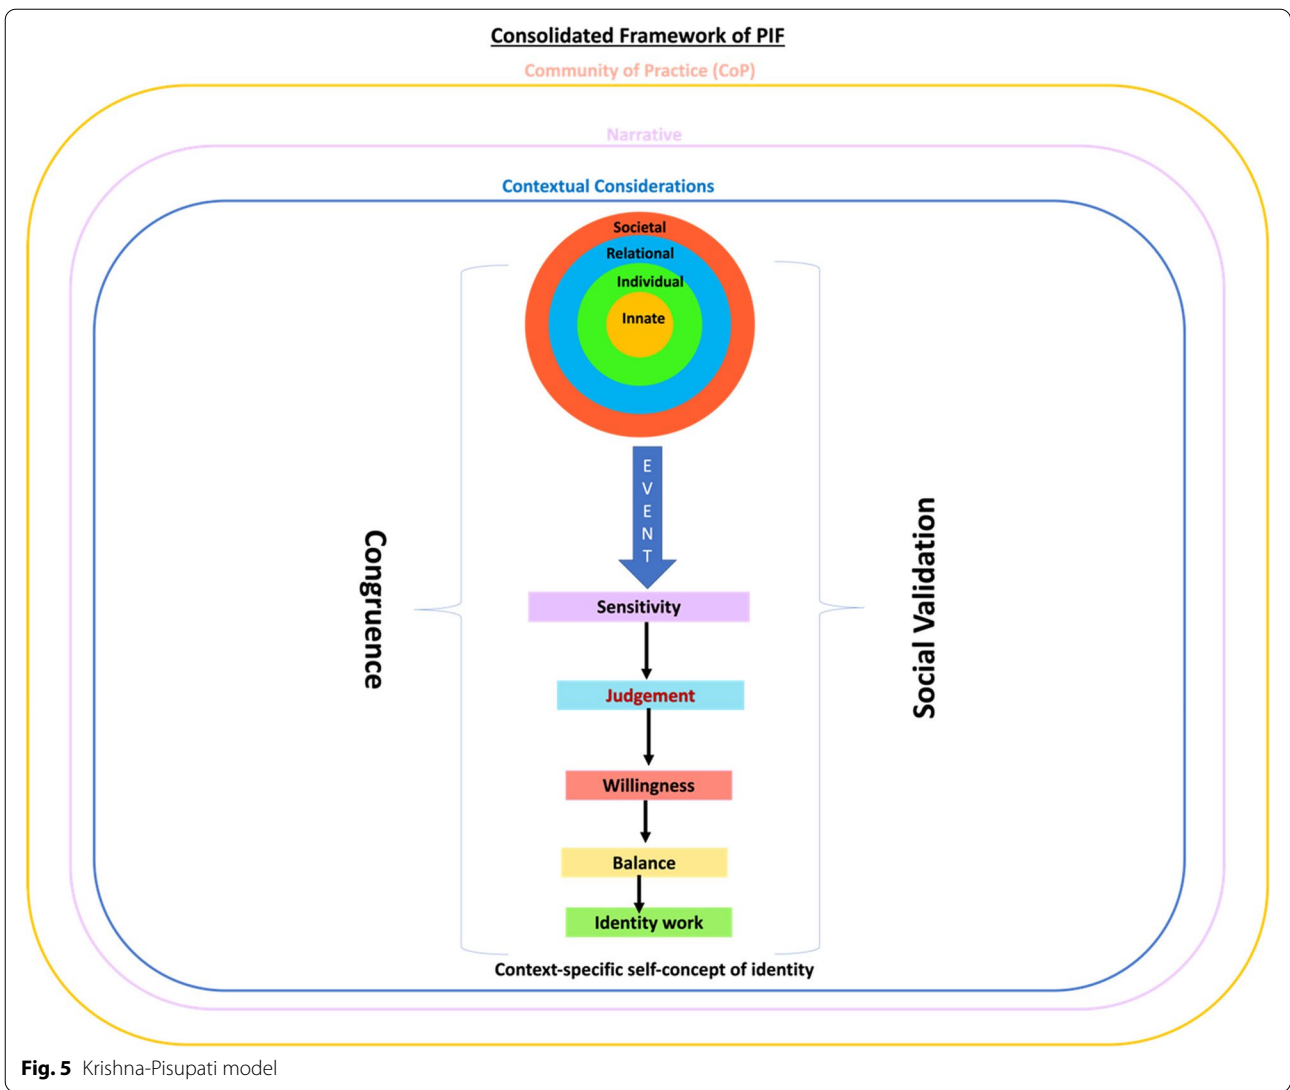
Consolidated Framework of PIF

Community of Practice (CoP)

Narrative

Contextual Considerations

Societal

Relational

Individual

Innate

EVENT

Congruence

Social Validation

Sensitivity

Judgement

Willingness

Balance

Identity work

Context-specific self-concept of identity

Fig. 5 Krishna-Pisupati model